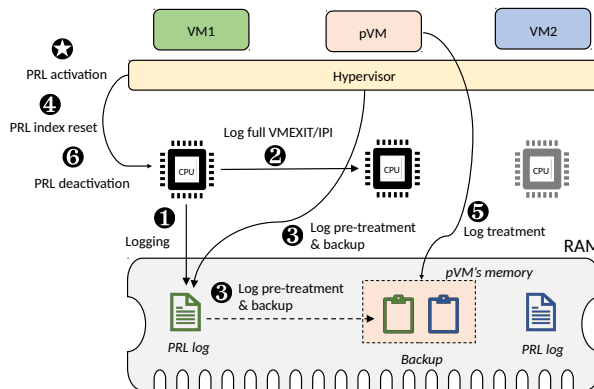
VM1

pVM

VM2

PRL activation

Hypervisor

❹
PRL index reset

Log full VMEXIT/IPI

❷

❻
PRL deactivation

CPU

CPU

CPU

❶
Logging

❸ Log pre-treatment & backup

❺
Log treatment

RAM

pVM's memory

❸ Log pre-treatment & backup

PRL log

Backup

PRL log